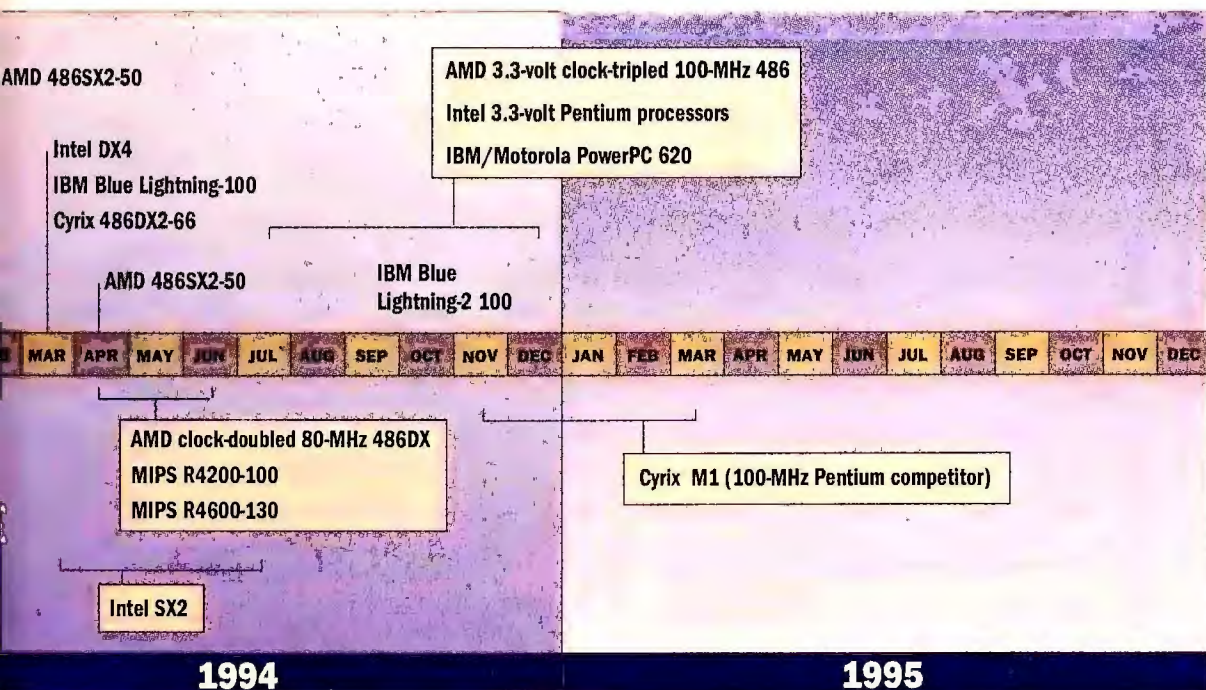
AMD 486SX2-50

AMD 3.3-volt clock-tripled 100-MHz 486
Intel 3.3-volt Pentium processors
IBM/Motorola PowerPC 620

Intel DX4
IBM Blue Lightning-100
Cyrix 486DX2-66

AMD 486SX2-50

IBM Blue Lightning-2 100

B MAR APR MAY JUN JUL AUG SEP OCT NOV DEC JAN FEB MAR APR MAY JUN JUL AUG SEP OCT NOV DEC

AMD clock-doubled 80-MHz 486DX
MIPS R4200-100
MIPS R4600-130

Cyrix M1 (100-MHz Pentium competitor)

Intel SX2

1994

1995